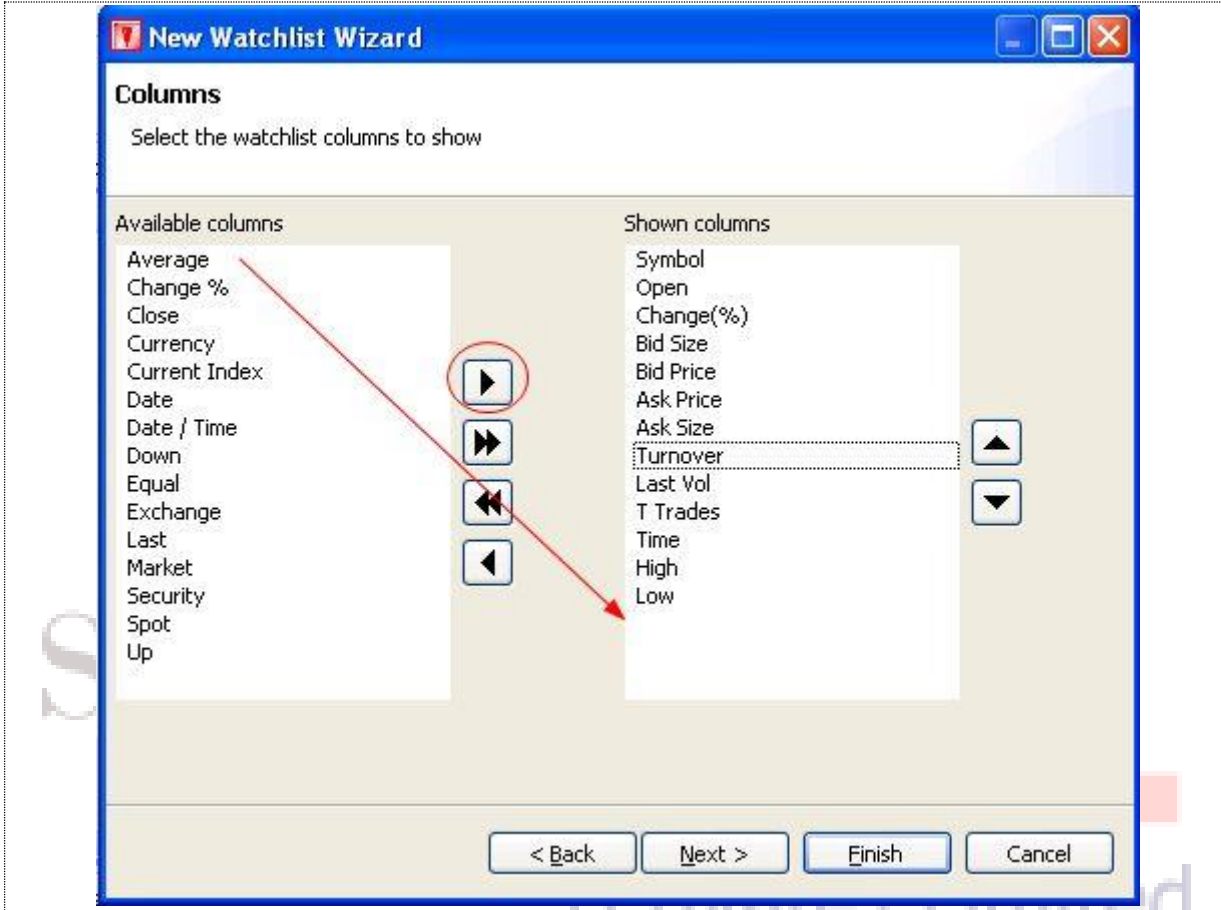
New Watchlist Wizard

Columns

Select the watchlist columns to show

Available columns

Average
Change %
Close
Currency
Current Index
Date
Date / Time
Down
Equal
Exchange
Last
Market
Security
Spot
Up

Shown columns

Symbol
Open
Change(%)
Bid Size
Bid Price
Ask Price
Ask Size
Turnover
Last Vol
T Trades
Time
High
Low

< Back
Next >
Finish
Cancel